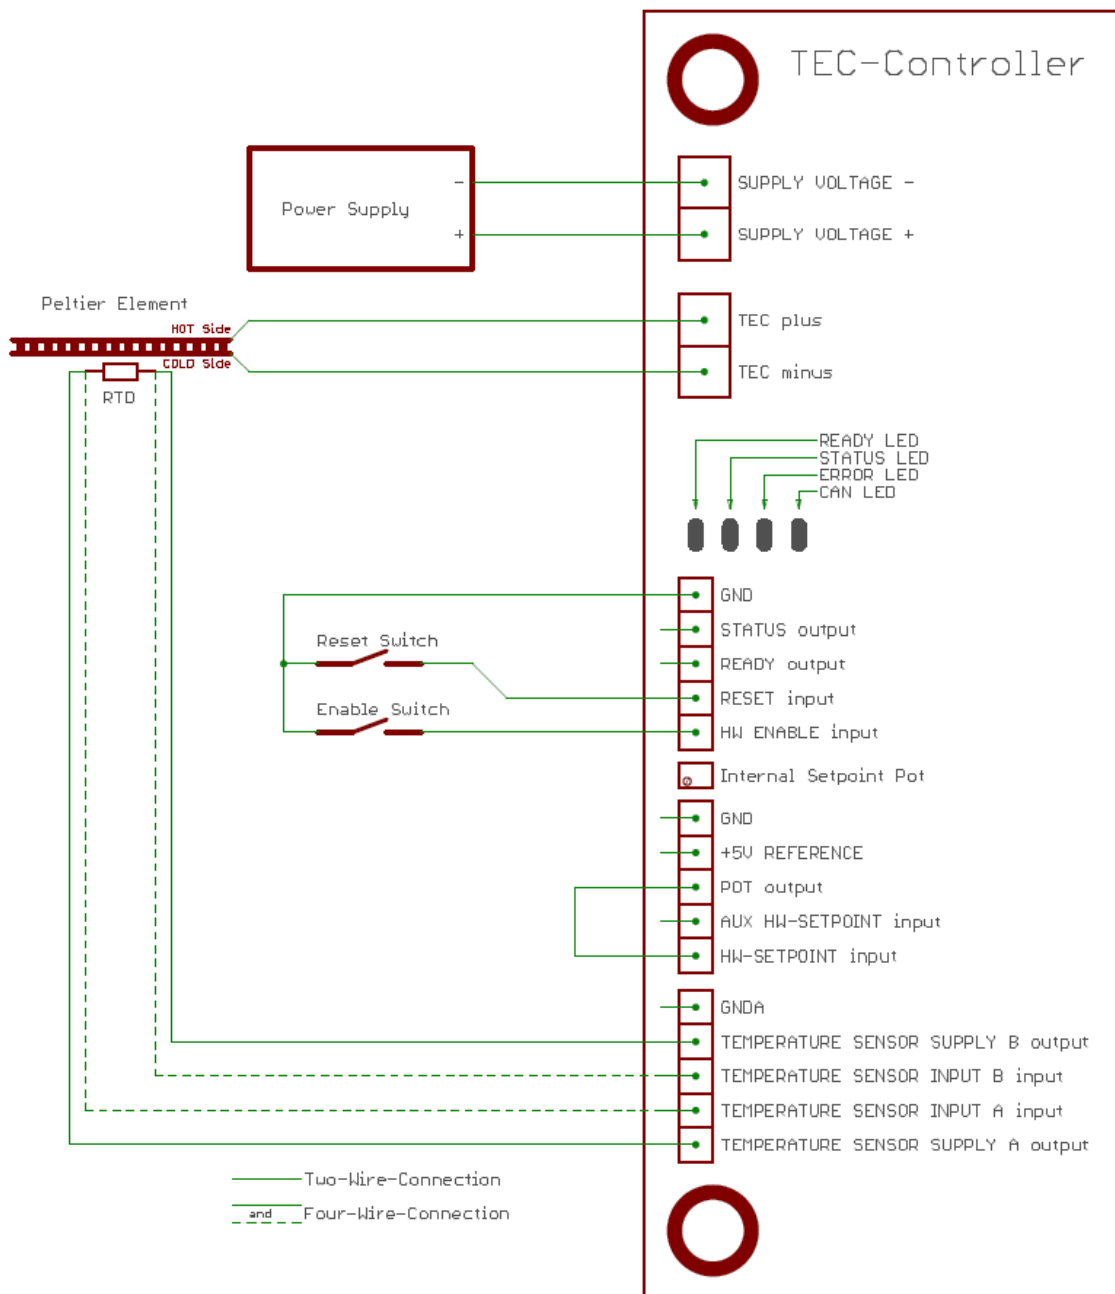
TEC-Controller

Power Supply
-
+

SUPPLY VOLTAGE -
SUPPLY VOLTAGE +

Peltier Element
HOT Side
COLD Side
RTD

TEC plus
TEC minus

READY LED
STATUS LED
ERROR LED
CAN LED

Reset Switch
Enable Switch

GND
STATUS output
READY output
RESET input
HW ENABLE input
Internal Setpoint Pot
GND
+5V REFERENCE
POT output
AUX HW-SETPOINT input
HW-SETPOINT input
GNDA
TEMPERATURE SENSOR SUPPLY B output
TEMPERATURE SENSOR INPUT B input
TEMPERATURE SENSOR INPUT A input
TEMPERATURE SENSOR SUPPLY A output

Two-Wire-Connection
and Four-Wire-Connection